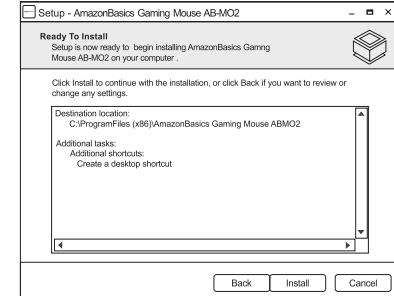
Setup - AmazonBasics Gaming Mouse AB-MO2

Ready To Install
Setup is now ready to begin installing AmazonBasics Gamng Mouse AB-MO2 on your computer .

Click Install to continue with the installation, or click Back if you want to review or change any settings.

Destination location:
C:\ProgramFiles (x86)\AmazonBasics Gaming Mouse ABMO2

Additional tasks:
Additional shortcuts:
Create a desktop shortcut

Back
Install
Cancel